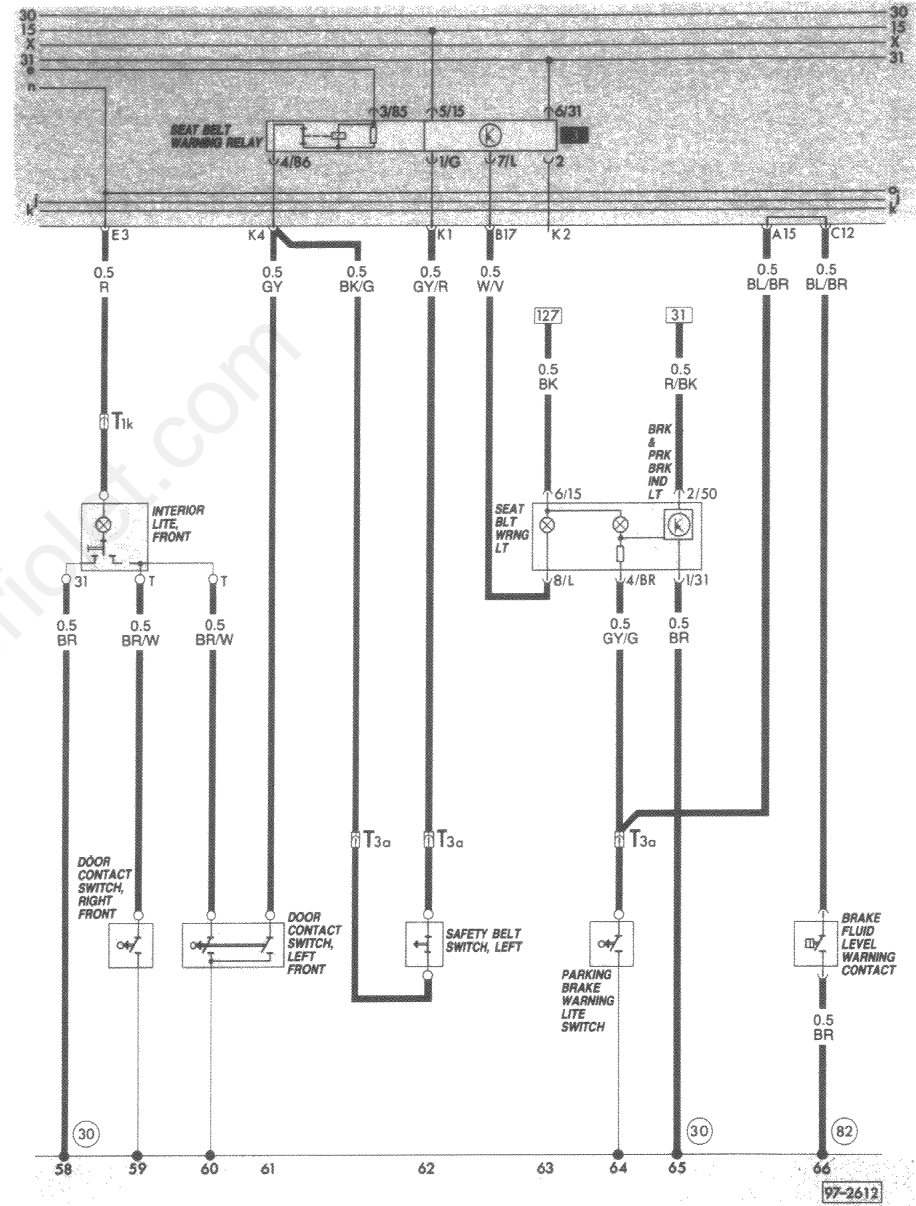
30
15
X
31
e
n

30
15
X
31

SEAT BELT WARNING RELAY
3/85
5/15
6/31
4/86
1/G
7/L
2

j
k

j
k

E3
K4
K1
B17
K2
A15
C12

0.5
R

0.5
GY

0.5
BK/G

0.5
GY/R

0.5
W/V

0.5
BL/BR

0.5
BL/BR

127

0.5
BK

31

0.5
R/BK

$T_{1k}$

INTERIOR LITE, FRONT

31
T
T

0.5
BR

0.5
BR/W

0.5
BR/W

BRK & PRK BRK IND LT

SEAT BLT WRNG LT

6/15
2/50
8/L
4/BR
1/31

0.5
GY/G

0.5
BR

$T_{3a}$
$T_{3a}$
$T_{3a}$

DOOR CONTACT SWITCH, RIGHT FRONT

DOOR CONTACT SWITCH, LEFT FRONT

SAFETY BELT SWITCH, LEFT

PARKING BRAKE WARNING LITE SWITCH

BRAKE FLUID LEVEL WARNING CONTACT

0.5
BR

30
30
82

58
59
60
61
62
63
64
65
66

97-2612